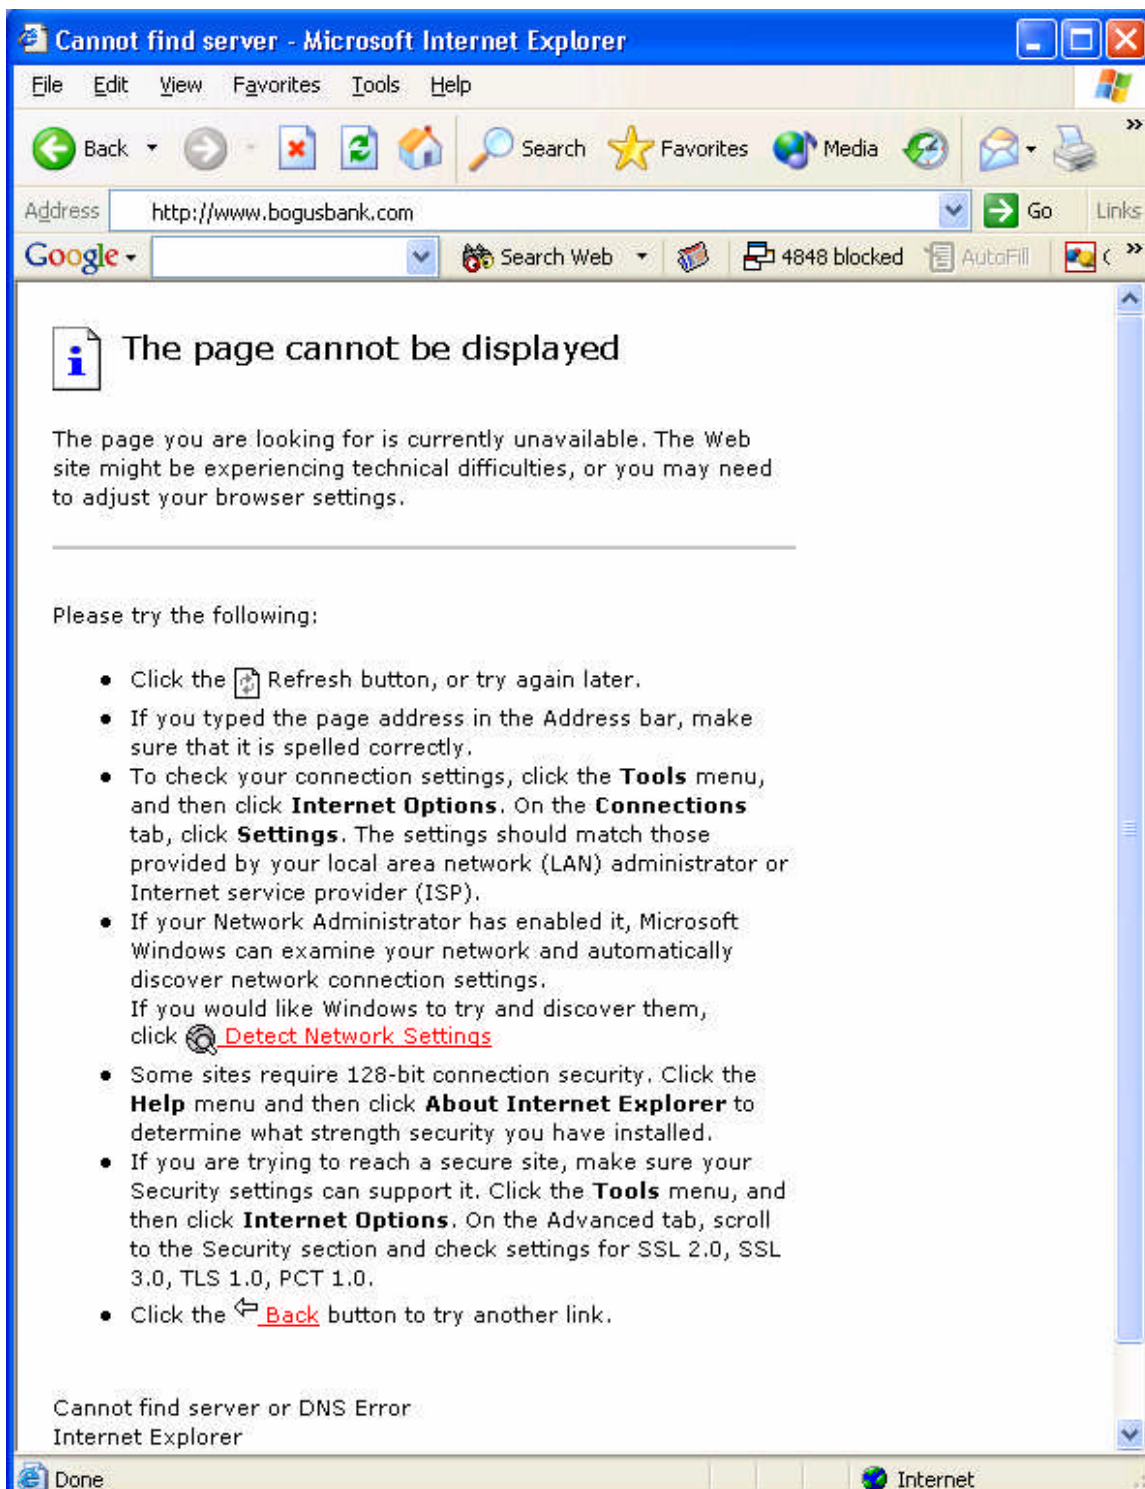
Cannot find server - Microsoft Internet Explorer

File Edit View Favorites Tools Help

Back Search Favorites Media

Address http://www.bogusbank.com Go Links

Google Search Web 4848 blocked AutoFill

The page cannot be displayed

The page you are looking for is currently unavailable. The Web site might be experiencing technical difficulties, or you may need to adjust your browser settings.

Please try the following:

- Click the Refresh button, or try again later.
- If you typed the page address in the Address bar, make sure that it is spelled correctly.
- To check your connection settings, click the **Tools** menu, and then click **Internet Options**. On the **Connections** tab, click **Settings**. The settings should match those provided by your local area network (LAN) administrator or Internet service provider (ISP).
- If your Network Administrator has enabled it, Microsoft Windows can examine your network and automatically discover network connection settings.
If you would like Windows to try and discover them, click Detect Network Settings
- Some sites require 128-bit connection security. Click the **Help** menu and then click **About Internet Explorer** to determine what strength security you have installed.
- If you are trying to reach a secure site, make sure your Security settings can support it. Click the **Tools** menu, and then click **Internet Options**. On the Advanced tab, scroll to the Security section and check settings for SSL 2.0, SSL 3.0, TLS 1.0, PCT 1.0.
- Click the Back button to try another link.

Cannot find server or DNS Error
Internet Explorer

Done Internet